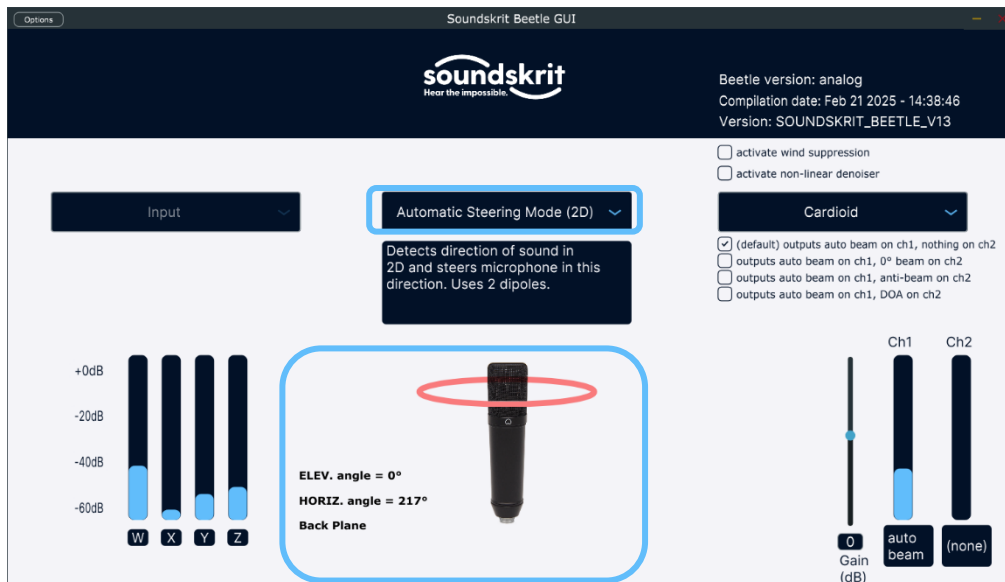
Options

Soundskrit Beetle GUI

soundskrit
Hear the impossible.

Beetle version: analog
Compilation date: Feb 21 2025 - 14:38:46
Version: SOUNDSKRIT_BEETLE_V13

activate wind suppression
activate non-linear denoiser

Input

Automatic Steering Mode (2D)

Cardioid

Detects direction of sound in 2D and steers microphone in this direction. Uses 2 dipoles.

(default) outputs auto beam on ch1, nothing on ch2
outputs auto beam on ch1, 0° beam on ch2
outputs auto beam on ch1, anti-beam on ch2
outputs auto beam on ch1, DOA on ch2

+0dB
-20dB
-40dB
-60dB

W X Y Z

ELEV. angle = 0°
HORIZ. angle = 217°
Back Plane

Ch1 Ch2

0
Gain (dB)

auto beam

(none)